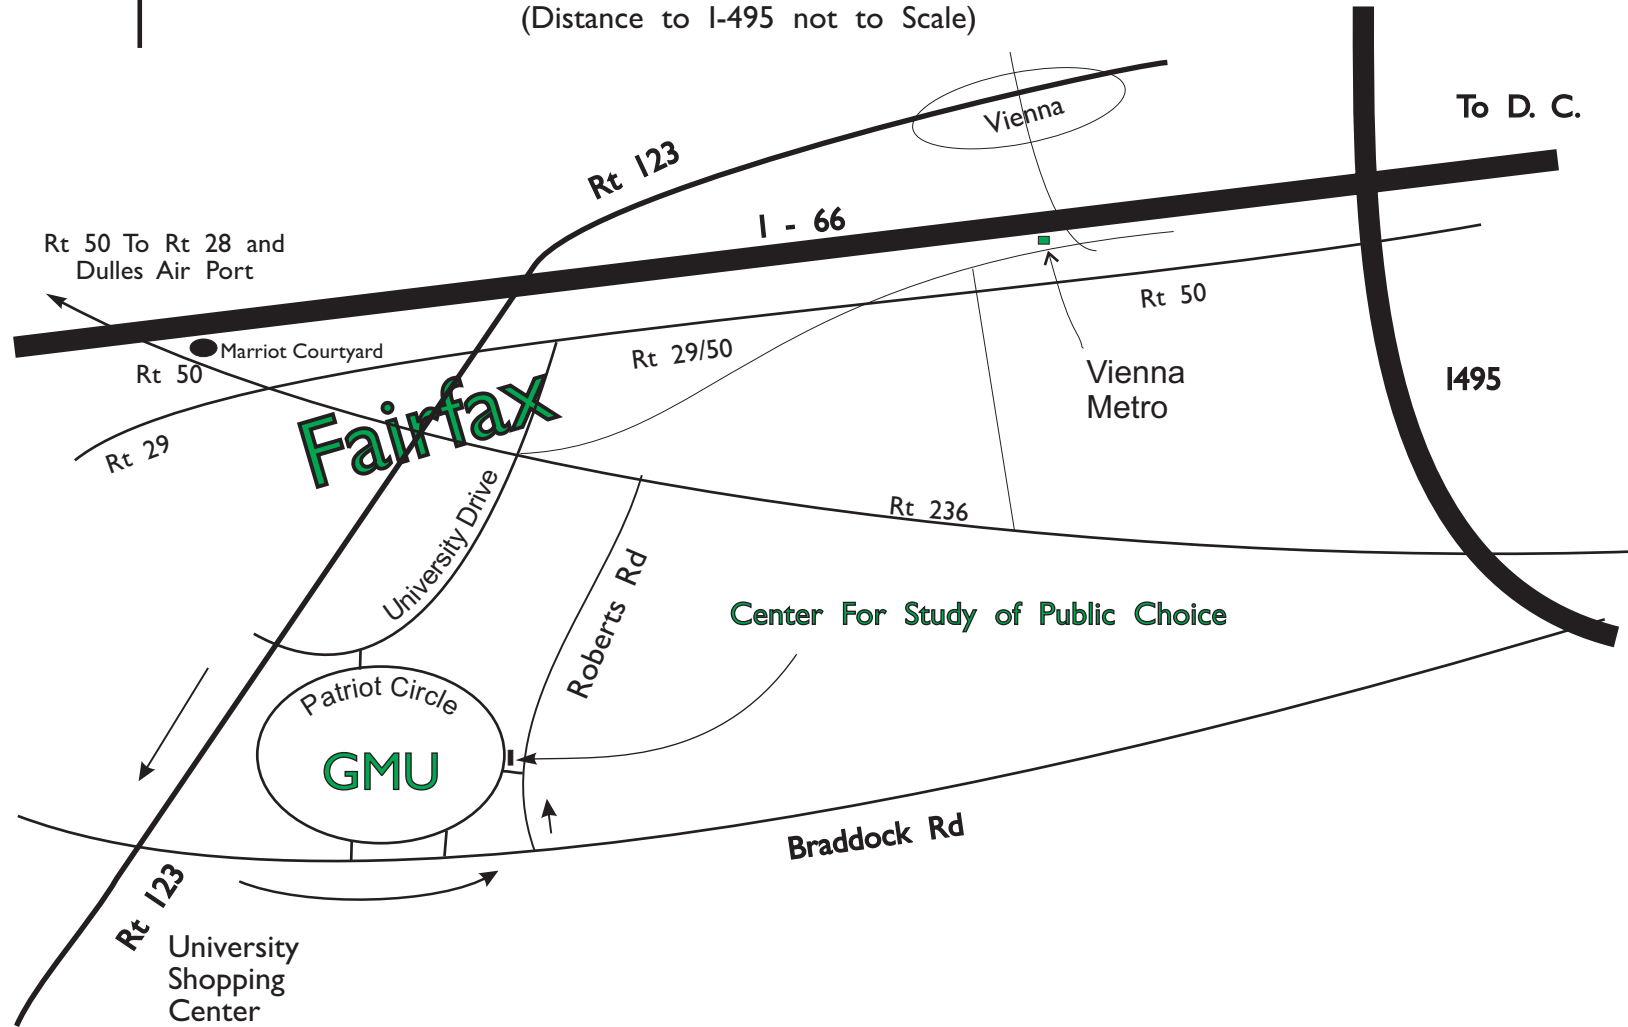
(Distance to I-495 not to Scale)

Vienna

To D. C.

Rt 123

I - 66

Rt 50 To Rt 28 and Dulles Air Port

Rt 50

Marriot Courtyard

Rt 50

Rt 29/50

Vienna Metro

I495

Rt 29

Fairfax

University Drive

Rt 236

Roberts Rd

Center For Study of Public Choice

Patriot Circle

GMU

Braddock Rd

Rt 123

University Shopping Center